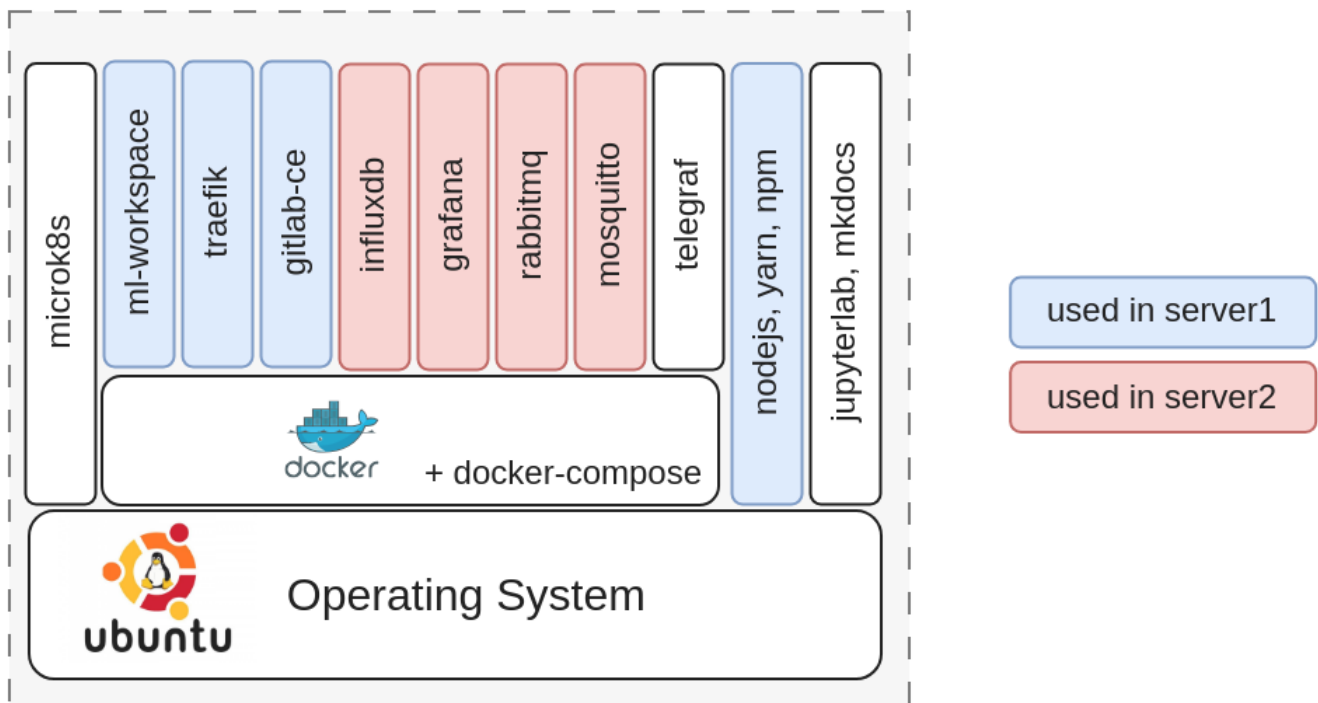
microk8s

ml-workspace

traefik

gitlab-ce

influxdb

grafana

rabbitmq

mosquitto

telegraf

nodejs, yarn, npm

jupyterlab, mkdocs

docker

+ docker-compose

ubuntu

Operating System

used in server1

used in server2